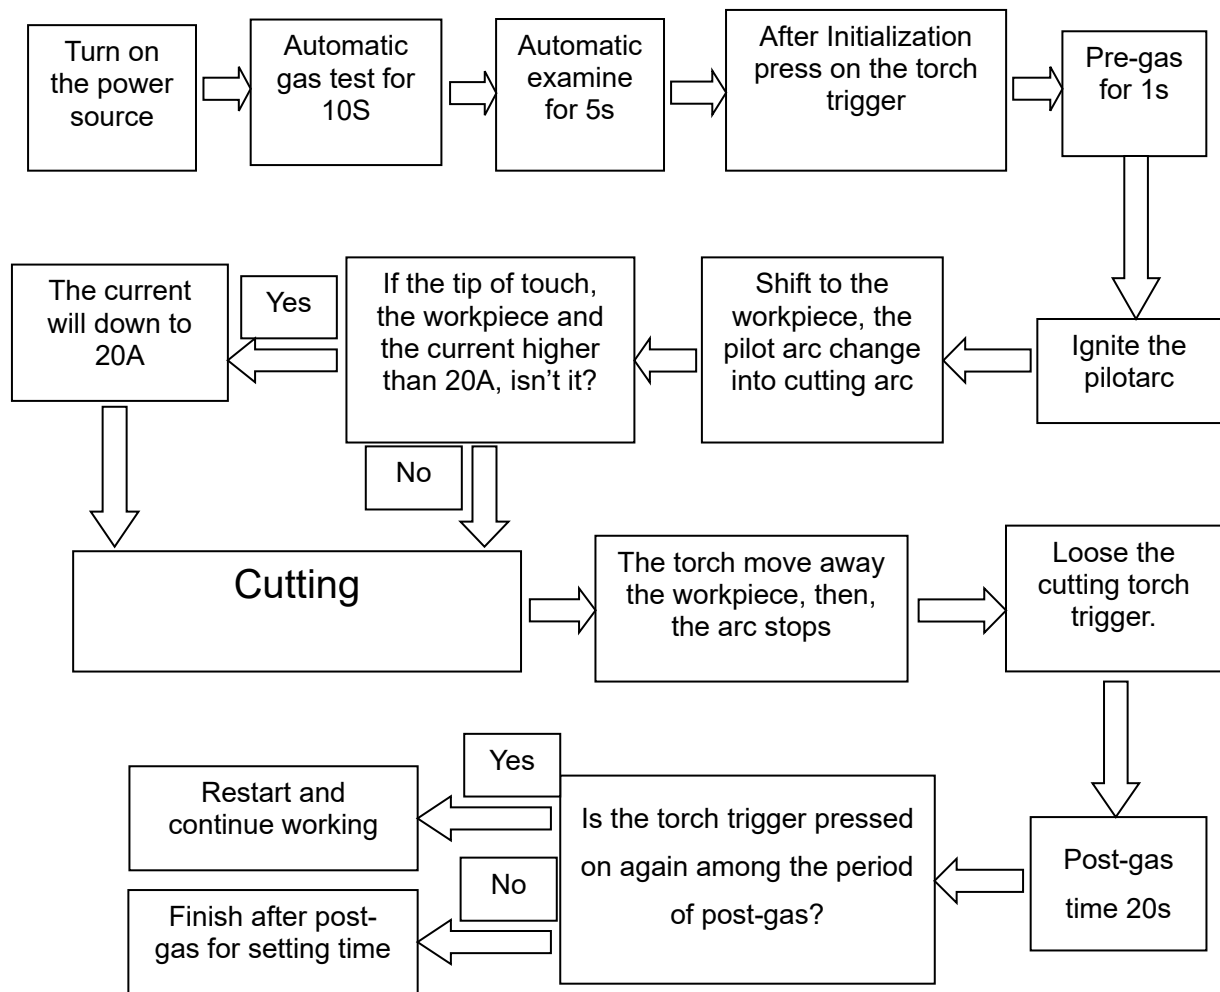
Turn on the power source

Automatic gas test for 10S

Automatic examine for 5s

After Initialization press on the torch trigger

Pre-gas for 1s

Ignite the pilotarc

Shift to the workpiece, the pilot arc change into cutting arc

If the tip of touch, the workpiece and the current higher than 20A, isn't it?

Yes

The current will down to 20A

No

Cutting

The torch move away the workpiece, then, the arc stops

Loose the cutting torch trigger.

Post-gas time 20s

Is the torch trigger pressed on again among the period of post-gas?

Yes

Restart and continue working

No

Finish after post-gas for setting time